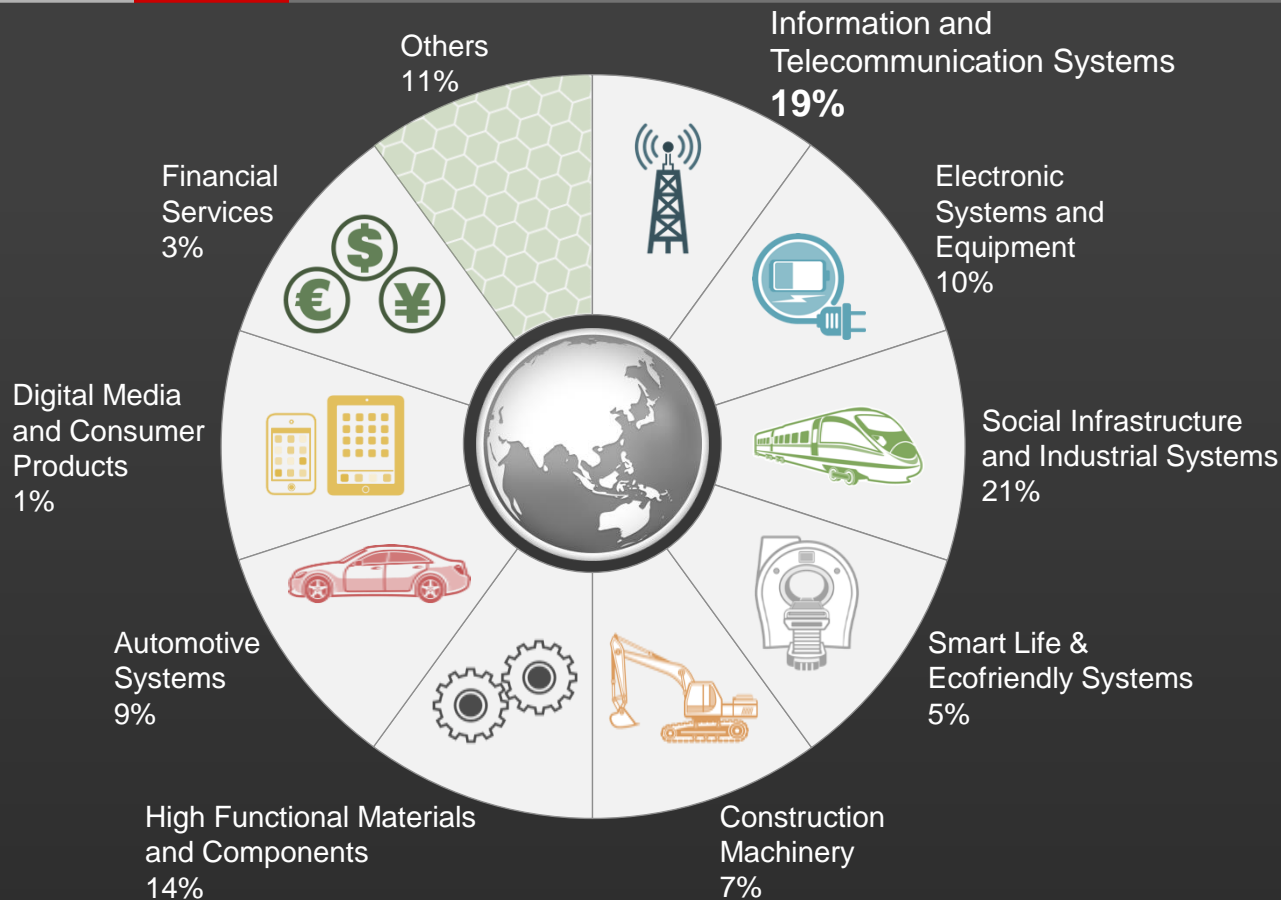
Information and Telecommunication Systems
19%

Electronic Systems and Equipment
10%

Social Infrastructure and Industrial Systems
21%

Smart Life & Ecofriendly Systems
5%

Construction Machinery
7%

High Functional Materials and Components
14%

Automotive Systems
9%

Digital Media and Consumer Products
1%

Financial Services
3%

Others
11%